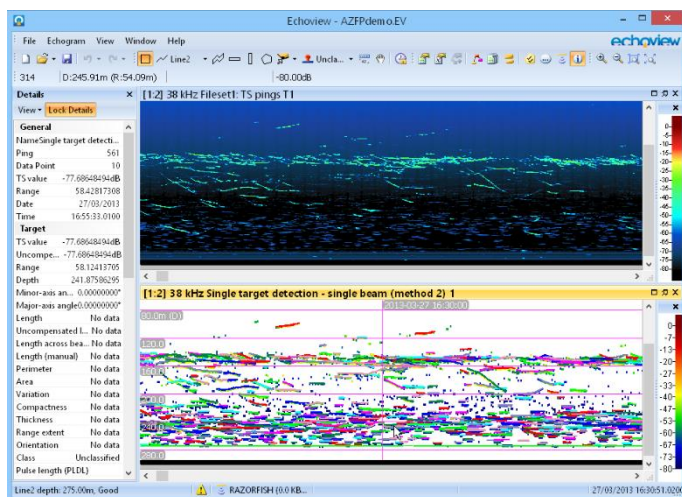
Echoview - AZFPdemo.EV

File Echogram View Window Help

echoview

Line2 Uncla...

314 D:245.91m (R:54.09m) -80.00dB

Details
View Lock Details

General
Name Single target detecti...
Ping 561
Data Point 10
TS value -77.68648494dB
Range 58.42817308
Date 27/03/2013
Time 16:55:33.0100

Target
TS value -77.68648494dB
Uncompe... -77.68648494dB
Range 58.12413705
Depth 241.87586295
Minor-axis an... 0.00000000°
Major-axis angle 0.00000000°
Length No data
Uncompensated l... No data
Length across bea... No data
Length (manual) No data
Perimeter No data
Area No data
Variation No data
Compactness No data
Thickness No data
Range extent No data
Orientation No data
Class Unclassified
Pulse length (PLDL)

[1:2] 38 kHz Fileset1: TS pings T1

-8
-10
-16
-20
-25
-30
-35
-40
-45
-50
-55
-60
-65
-70
-75
-80

[1:2] 38 kHz Single target detection - single beam (method 2) 1

2013-03-27 16:30:00

193.0m (00)

0
-7
-13
-20
-27
-33
-40
-47
-53
-60
-67
-73
-80

Line2 depth: 275.00m, Good RAZORFISH (0.0 KB... 27/03/2013 16:30:51.0200